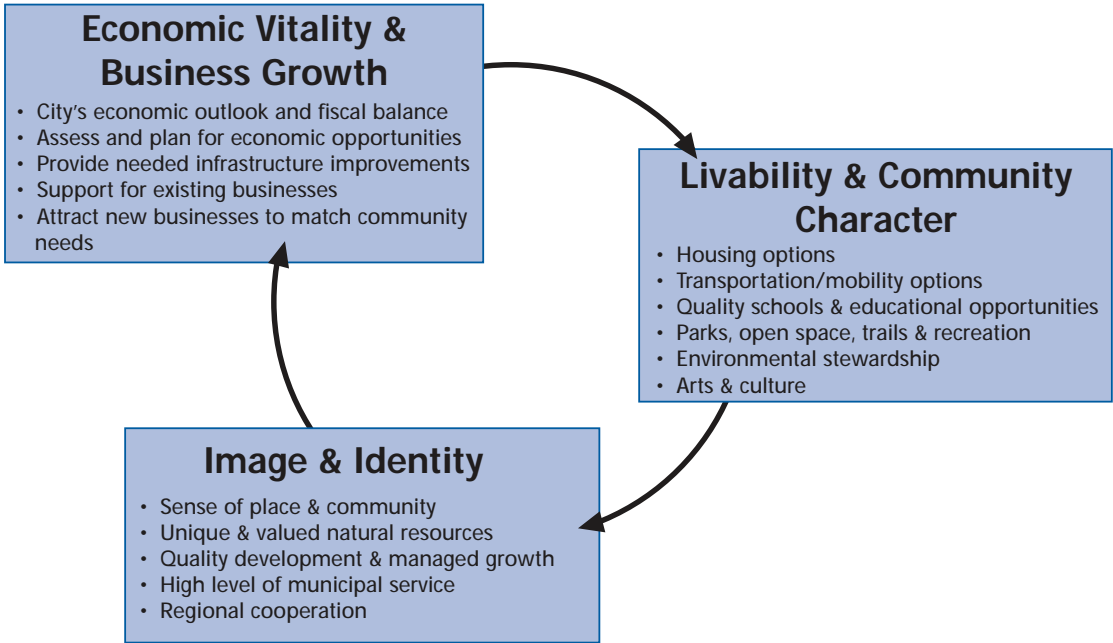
Economic Vitality & Business Growth

- City's economic outlook and fiscal balance
- Assess and plan for economic opportunities
- Provide needed infrastructure improvements
- Support for existing businesses
- Attract new businesses to match community needs

Livability & Community Character

- Housing options
- Transportation/mobility options
- Quality schools & educational opportunities
- Parks, open space, trails & recreation
- Environmental stewardship
- Arts & culture

Image & Identity

- Sense of place & community
- Unique & valued natural resources
- Quality development & managed growth
- High level of municipal service
- Regional cooperation